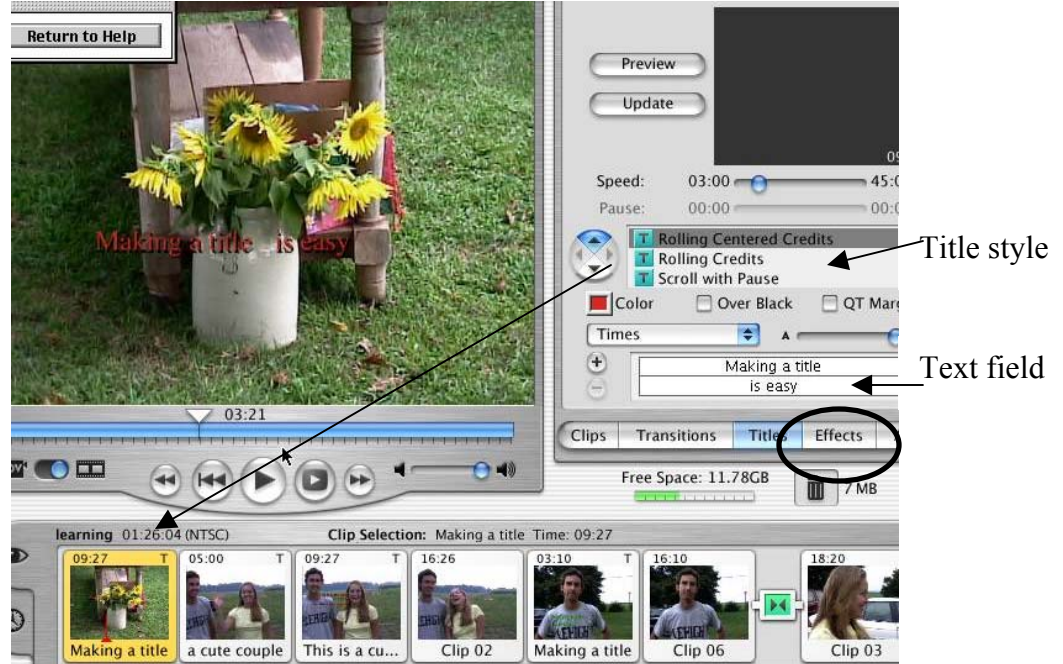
Return to Help

Making a title is easy

03:21

Preview

Update

Speed: 03:00 45:0

Pause: 00:00 00:0

T Rolling Centered Credits
T Rolling Credits
T Scroll with Pause

Color Over Black QT Marg

Times

Making a title
is easy

Clips Transitions Titles Effects

Free Space: 11.78GB

7 MB

Title style

Text field

learning 01:26:04 (NTSC) Clip Selection: Making a title Time: 09:27

| 09:27 T | 05:00 T | 09:27 T | 16:26 | 03:10 T | 16:10 | 18:20 |
|---|---|---|---|---|---|---|
| Making a title | a cute couple | This is a cu... | Clip 02 | Making a title | Clip 06 | Clip 03 |